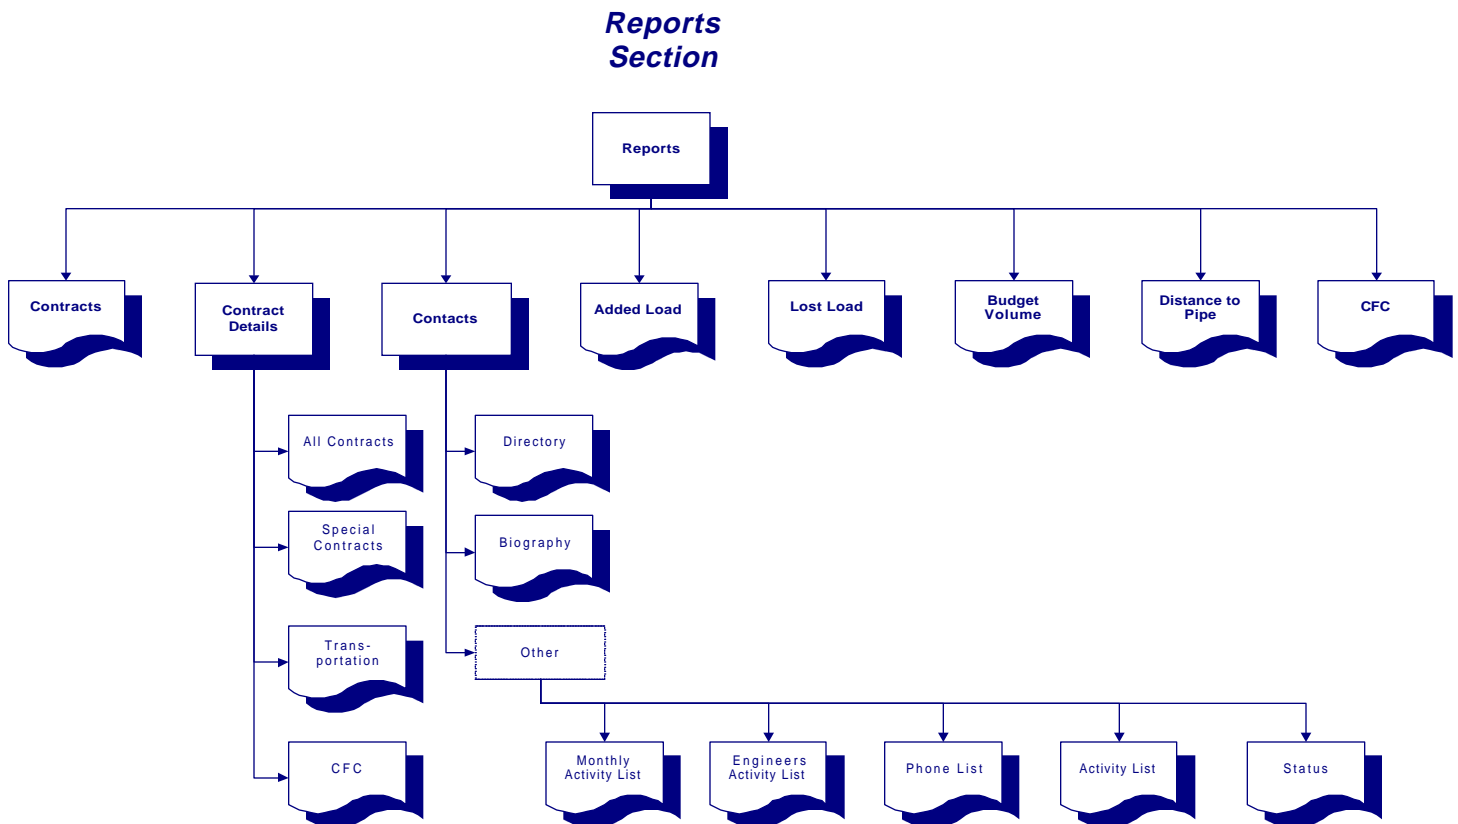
Reports
Section

Reports

Contracts

Contract Details

Contacts

Added Load

Lost Load

Budget Volume

Distance to Pipe

CFC

All Contracts

Special Contracts

Transportation

CFC

Directory

Biography

Other

Monthly Activity List

Engineers Activity List

Phone List

Activity List

Status